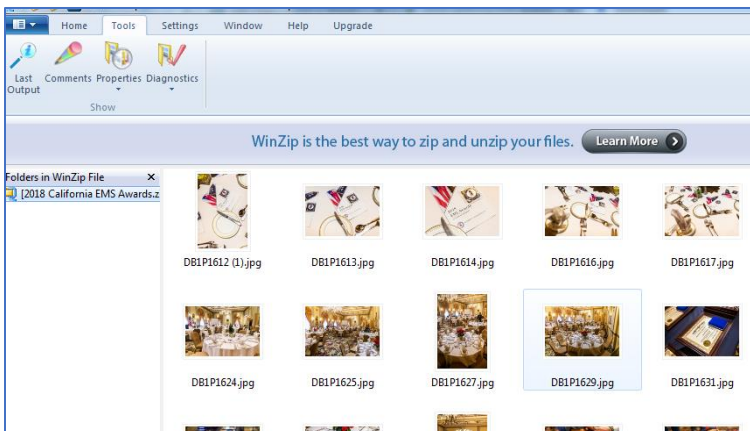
Home Tools Settings Window Help Upgrade

Last Output Comments Properties Diagnostics

Show

WinZip is the best way to zip and unzip your files. Learn More

Folders in WinZip File ×

[2018 California EMS Awards.z

DB1P1612 (1).jpg DB1P1613.jpg DB1P1614.jpg DB1P1616.jpg DB1P1617.jpg

DB1P1624.jpg DB1P1625.jpg DB1P1627.jpg DB1P1629.jpg DB1P1631.jpg